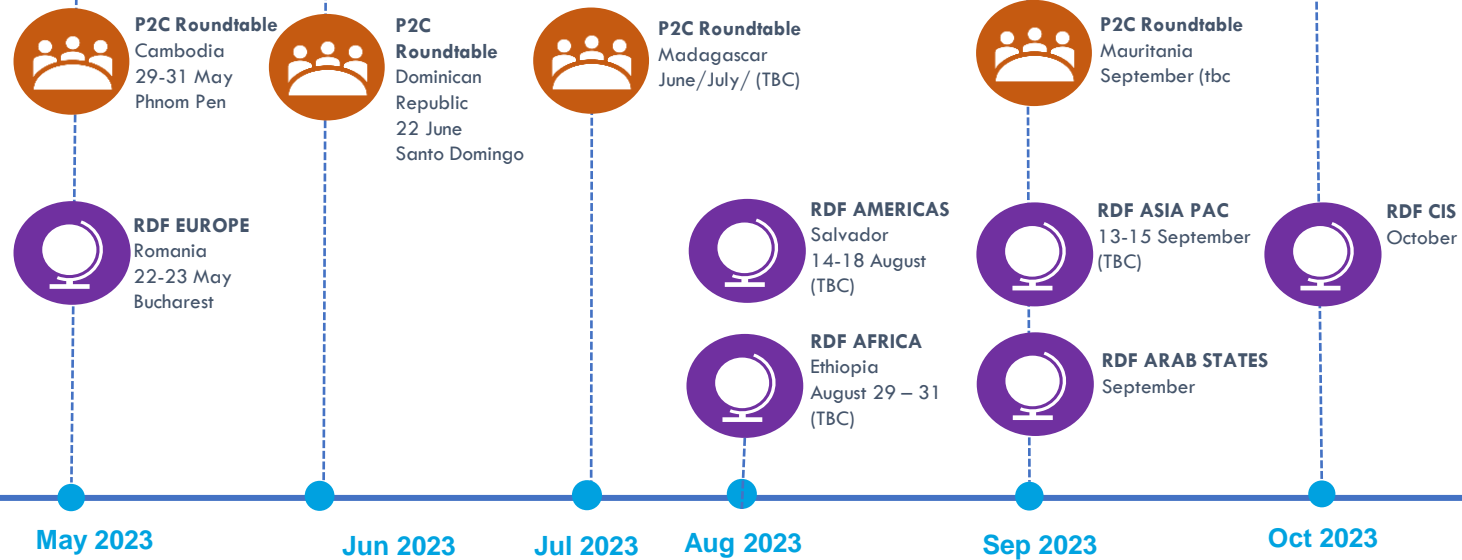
P2C Roundtable
Cambodia
29-31 May
Phnom Pen

P2C Roundtable
Dominican Republic
22 June
Santo Domingo

P2C Roundtable
Madagascar
June/July/ (TBC)

P2C Roundtable
Mauritania
September (tbc

RDF EUROPE
Romania
22-23 May
Bucharest

RDF AMERICAS
Salvador
14-18 August
(TBC)

RDF ASIA PAC
13-15 September
(TBC)

RDF CIS
October

RDF AFRICA
Ethiopia
August 29 – 31
(TBC)

RDF ARAB STATES
September

May 2023

Jun 2023

Jul 2023

Aug 2023

Sep 2023

Oct 2023